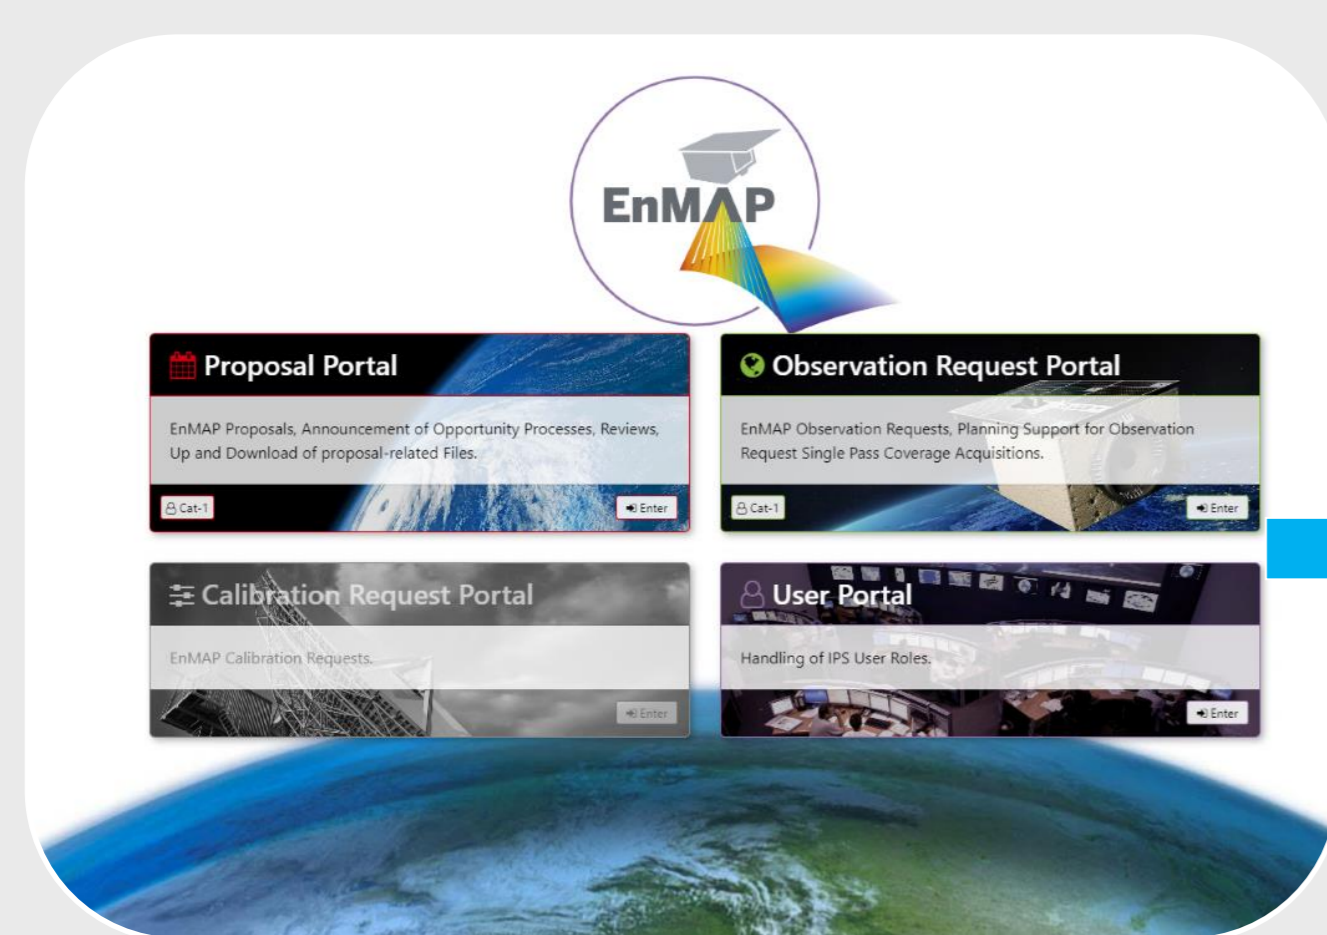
EnMAP

Proposal Portal

EnMAP Proposals, Announcement of Opportunity Processes, Reviews, Up and Download of proposal-related Files.

Cat-1

Enter

Observation Request Portal

EnMAP Observation Requests, Planning Support for Observation Request Single Pass Coverage Acquisitions.

Cat-1

Enter

Calibration Request Portal

EnMAP Calibration Requests.

Enter

User Portal

Handling of IPS User Roles.

Enter